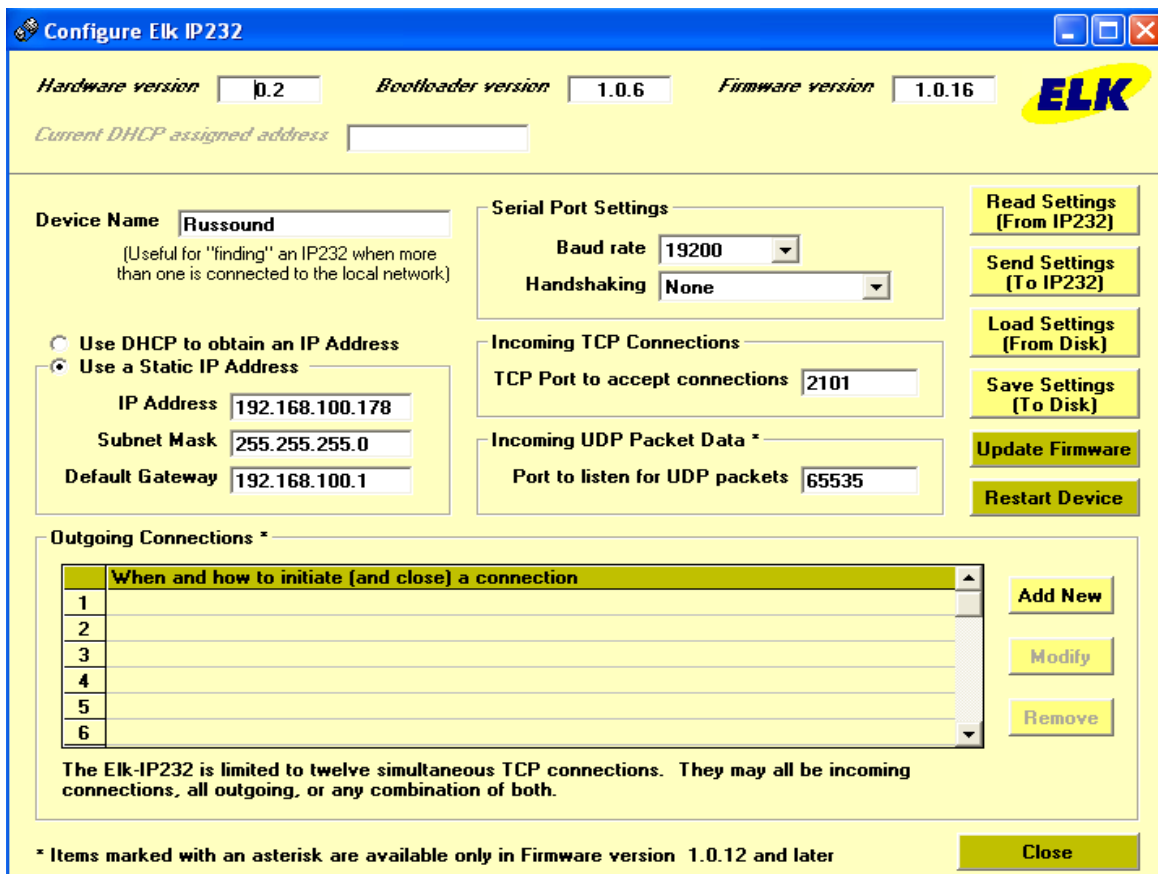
Configure Elk IP232

Hardware version 0.2
Bootloader version 1.0.6
Firmware version 1.0.16

ELK

Current DHCP assigned address

Device Name Russound
(Useful for "finding" an IP232 when more than one is connected to the local network)

Serial Port Settings
Baud rate 19200
Handshaking None

Read Settings (From IP232)
Send Settings (To IP232)
Load Settings (From Disk)
Save Settings (To Disk)
Update Firmware
Restart Device

Use DHCP to obtain an IP Address
Use a Static IP Address
IP Address 192.168.100.178
Subnet Mask 255.255.255.0
Default Gateway 192.168.100.1

Incoming TCP Connections
TCP Port to accept connections 2101

Incoming UDP Packet Data *
Port to listen for UDP packets 65535

Outgoing Connections *

| | When and how to initiate (and close) a connection |
|---|---|
| 1 | |
| 2 | |
| 3 | |
| 4 | |
| 5 | |
| 6 | |

Add New
Modify
Remove

The Elk-IP232 is limited to twelve simultaneous TCP connections. They may all be incoming connections, all outgoing, or any combination of both.

* Items marked with an asterisk are available only in Firmware version 1.0.12 and later

Close